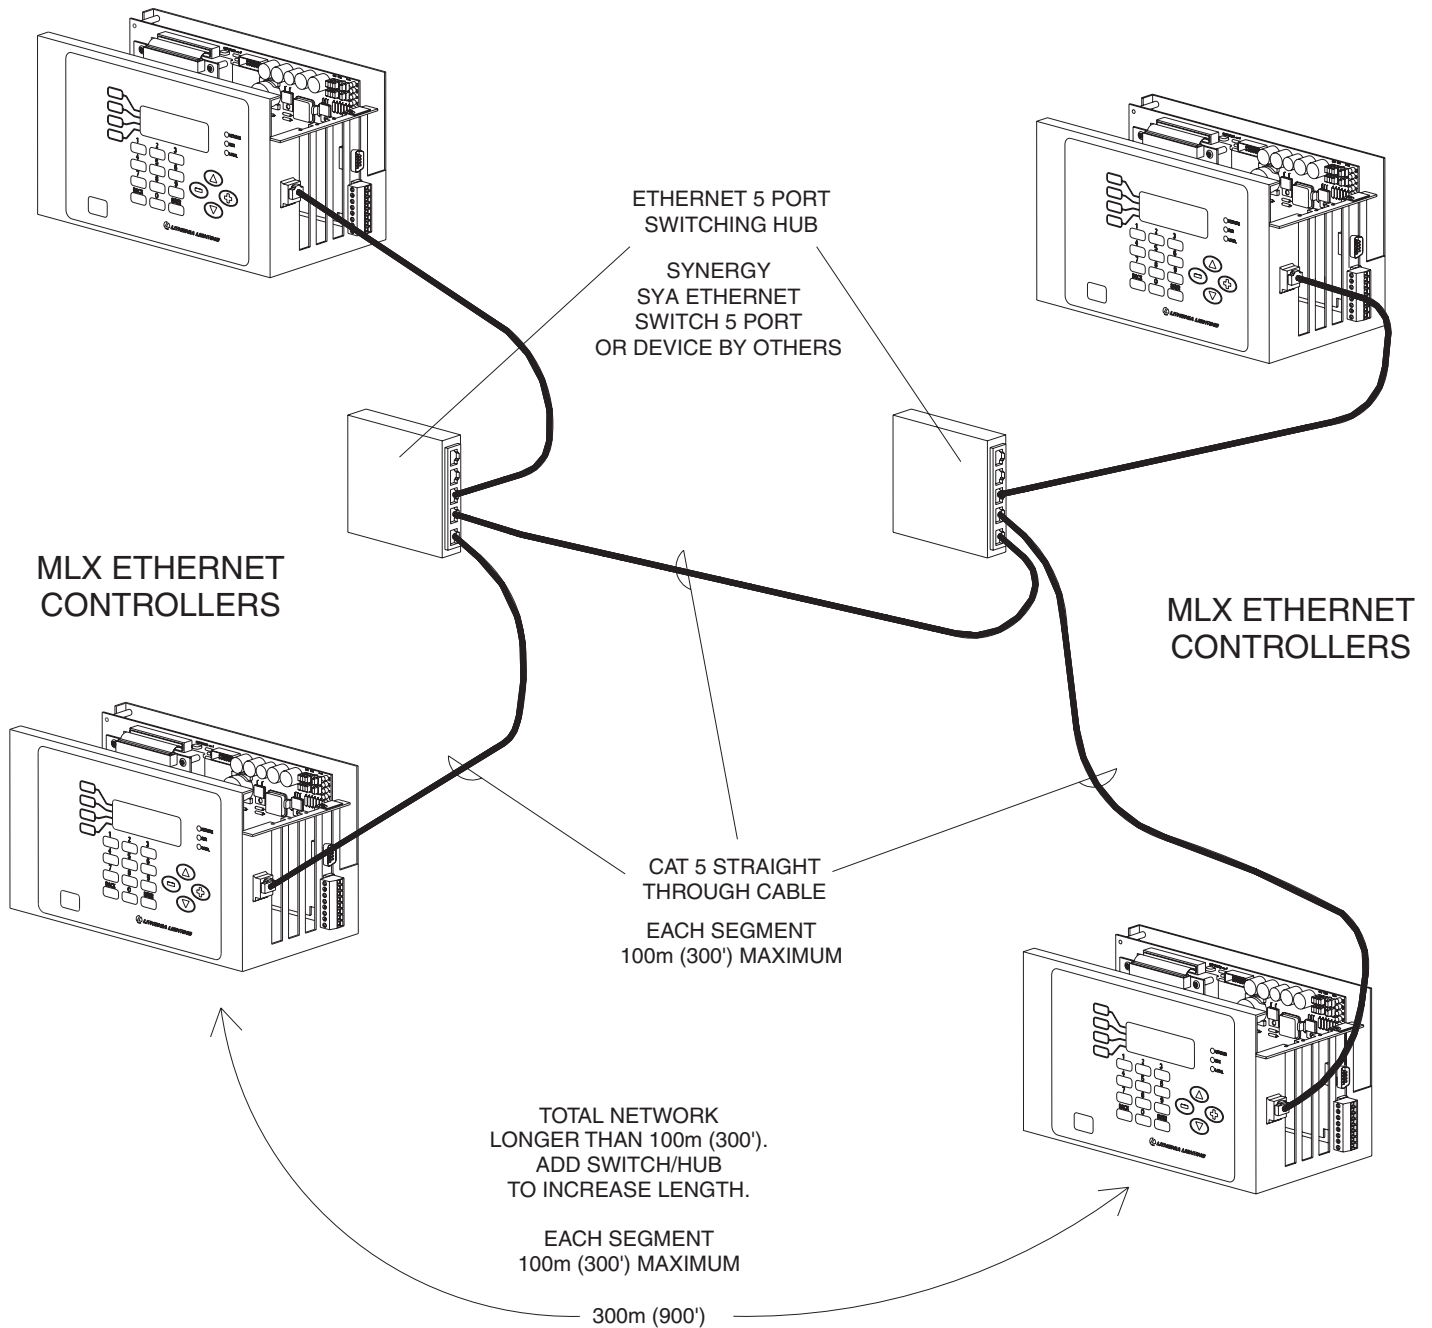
ETHERNET 5 PORT
SWITCHING HUB

SYNERGY
SYA ETHERNET
SWITCH 5 PORT
OR DEVICE BY OTHERS

MLX ETHERNET
CONTROLLERS

MLX ETHERNET
CONTROLLERS

CAT 5 STRAIGHT
THROUGH CABLE

EACH SEGMENT
100m (300') MAXIMUM

TOTAL NETWORK
LONGER THAN 100m (300').
ADD SWITCH/HUB
TO INCREASE LENGTH.

EACH SEGMENT
100m (300') MAXIMUM

300m (900')